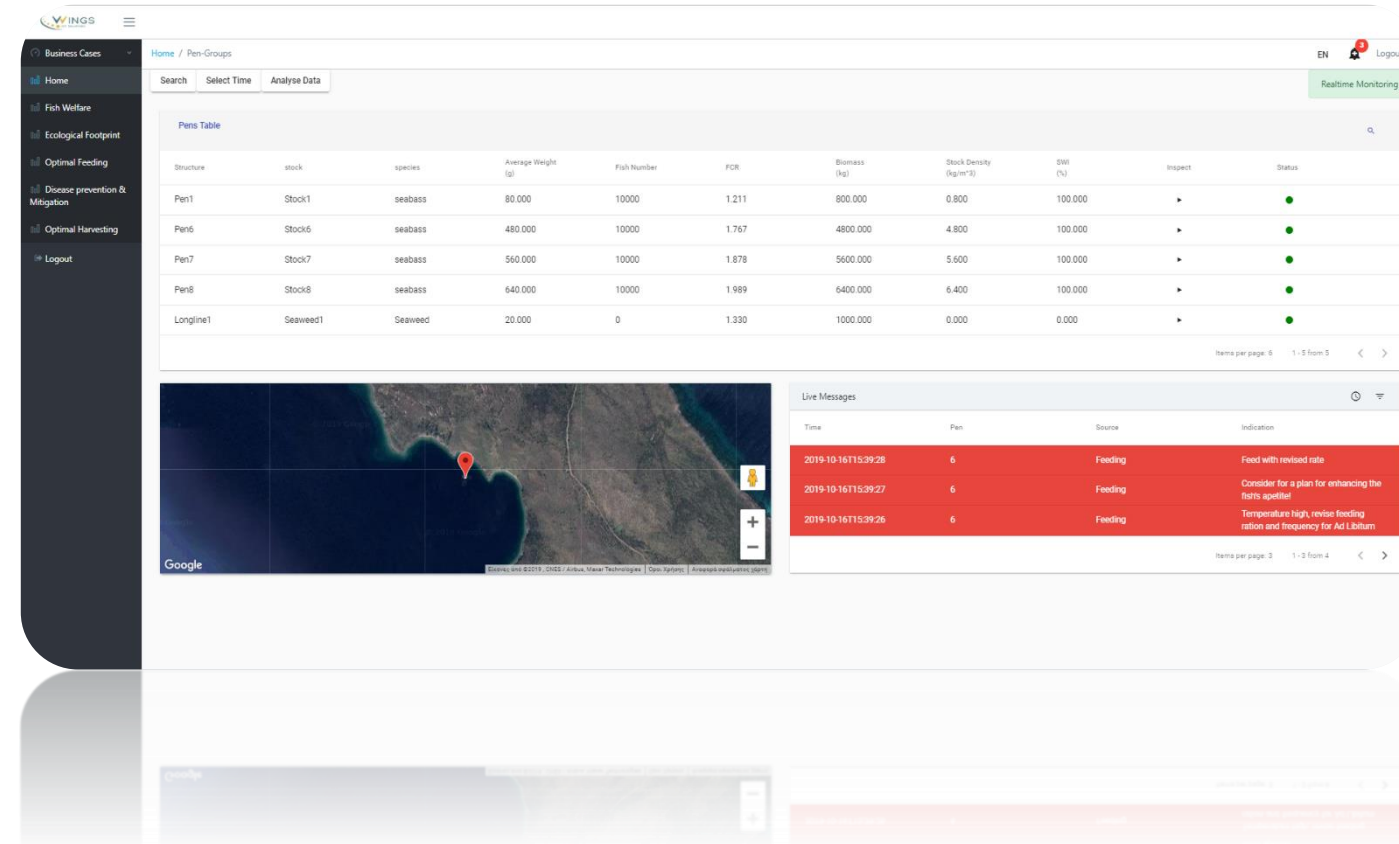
WINGS

Business Cases
Home
Fish Welfare
Ecological Footprint
Optimal Feeding
Disease prevention & Mitigation
Optimal Harvesting
Logout

Home / Pen-Groups

EN 3 Logou

Search Select Time Analyse Data

Realtime Monitoring

Pens Table

| Structure | stock | species | Average Weight (g) | Fish Number | FCR | Biomass (kg) | Stock Density (kg/m^3) | SWI (%) | Inspect | Status |
|---|---|---|---|---|---|---|---|---|---|---|
| Pen1 | Stock1 | seabass | 80.000 | 10000 | 1.211 | 800.000 | 0.800 | 100.000 | ▸ | ● |
| Pen6 | Stock6 | seabass | 480.000 | 10000 | 1.767 | 4800.000 | 4.800 | 100.000 | ▸ | ● |
| Pen7 | Stock7 | seabass | 560.000 | 10000 | 1.878 | 5600.000 | 5.600 | 100.000 | ▸ | ● |
| Pen8 | Stock8 | seabass | 640.000 | 10000 | 1.989 | 6400.000 | 6.400 | 100.000 | ▸ | ● |
| Longline1 | Seaweed1 | Seaweed | 20.000 | 0 | 1.330 | 1000.000 | 0.000 | 0.000 | ▸ | ● |

Items per page: 6 1 - 5 from 5

Google
Εικόνες από ©2019 , CNES / Airbus, Maxar Technologies | Όροι Χρήσης | Αναφορά σφάλματος χάρτη

Live Messages

| Time | Pen | Source | Indication |
|---|---|---|---|
| 2019-10-16T15:39:28 | 6 | Feeding | Feed with revised rate |
| 2019-10-16T15:39:27 | 6 | Feeding | Consider for a plan for enhancing the fish's apetite! |
| 2019-10-16T15:39:26 | 6 | Feeding | Temperature high, revise feeding ration and frequency for Ad Libitum |

Items per page: 3 1 - 3 from 4